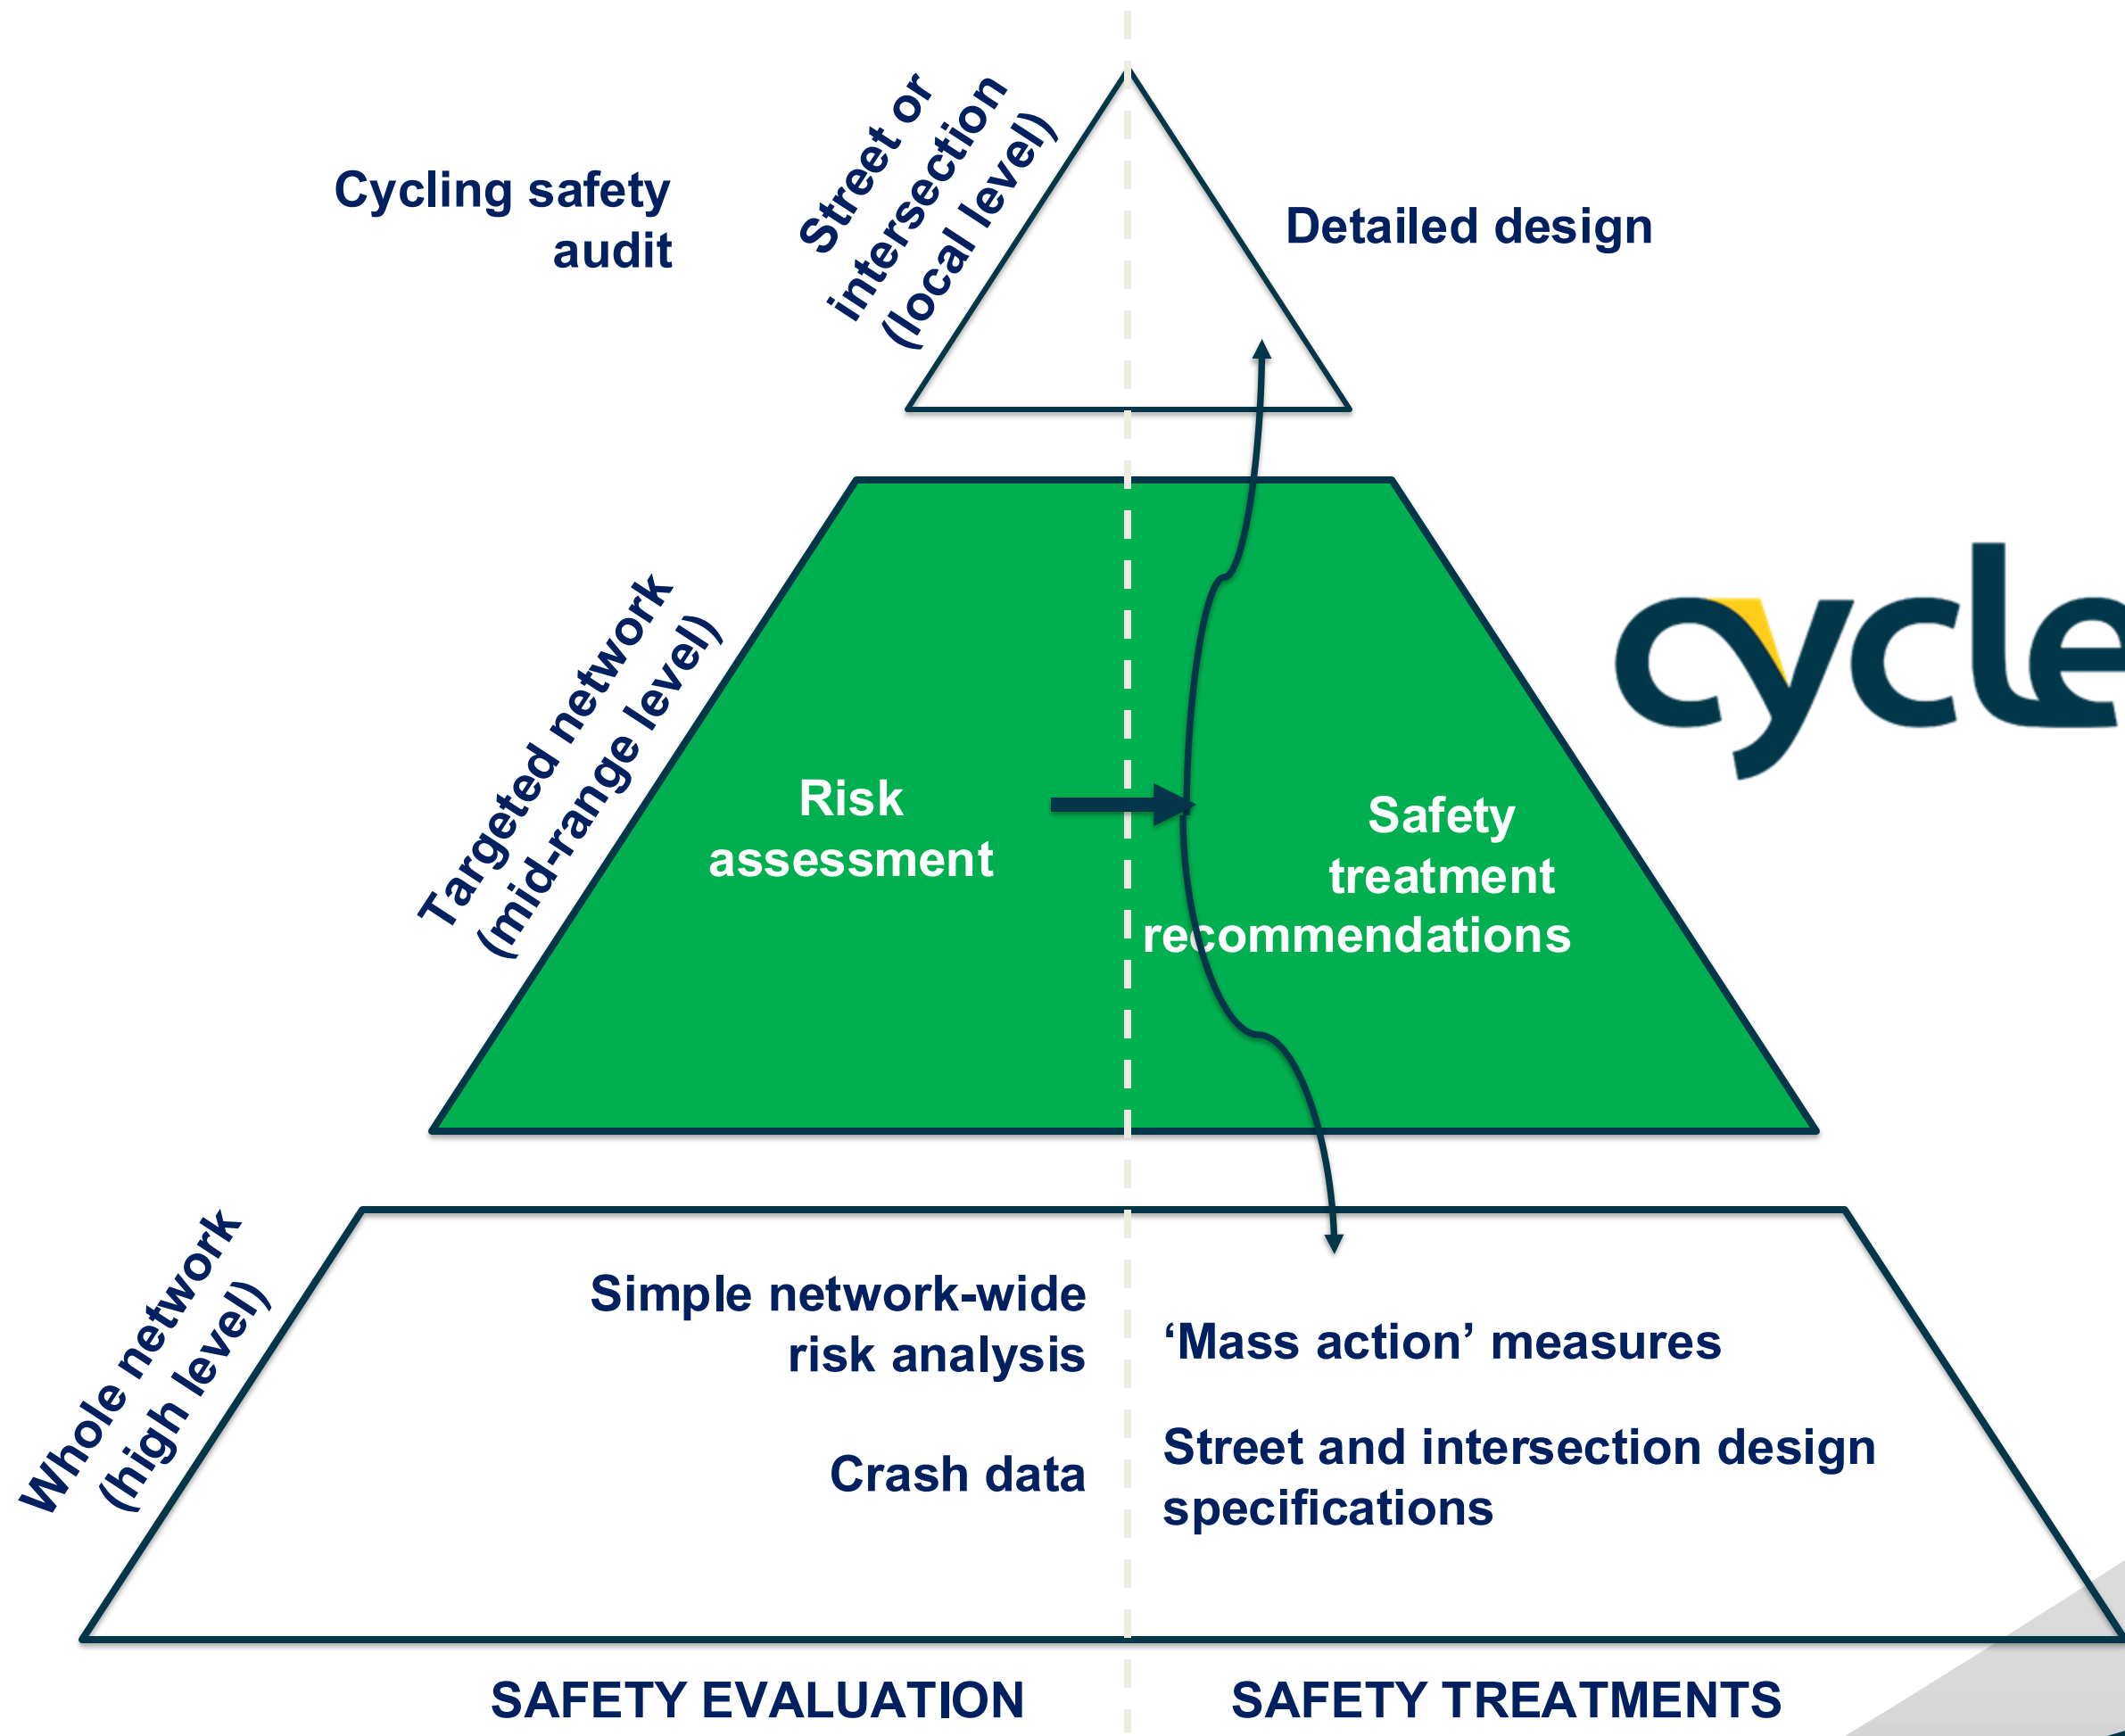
Street or intersection (local level)

Cycling safety audit

Detailed design

Targeted network (mid-range level)

Risk assessment

Safety treatment recommendations

cycle

Whole network (high level)

Simple network-wide risk analysis

Crash data

'Mass action' measures

Street and intersection design specifications

SAFETY EVALUATION

SAFETY TREATMENTS